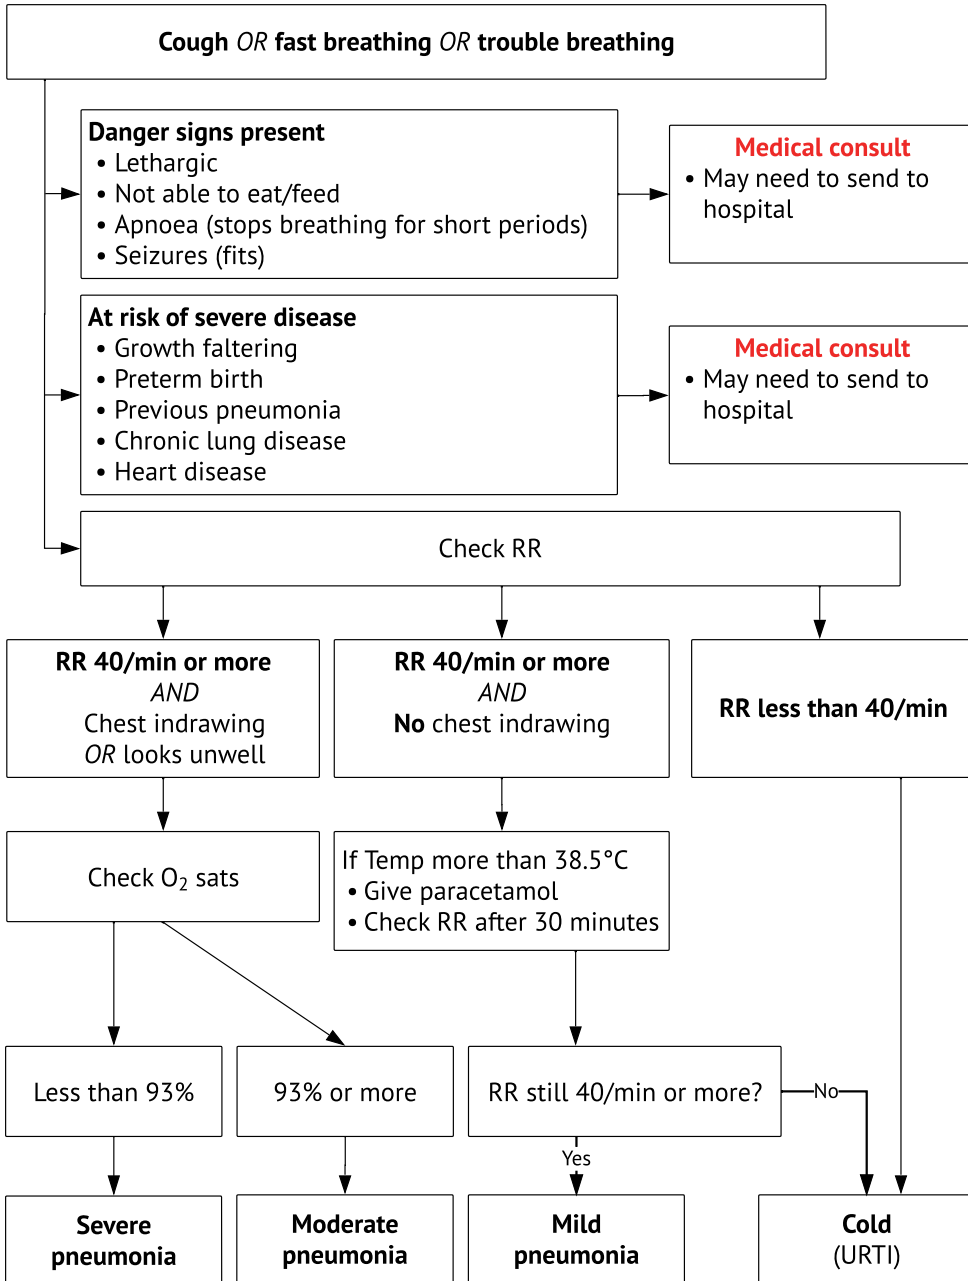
Cough OR fast breathing OR trouble breathing

Danger signs present
• Lethargic
• Not able to eat/feed
• Apnoea (stops breathing for short periods)
• Seizures (fits)

Medical consult
• May need to send to hospital

At risk of severe disease
• Growth faltering
• Preterm birth
• Previous pneumonia
• Chronic lung disease
• Heart disease

Medical consult
• May need to send to hospital

Check RR

RR 40/min or more
AND
Chest indrawing
OR looks unwell

RR 40/min or more
AND
No chest indrawing

RR less than 40/min

Check $O_2$ sats

If Temp more than 38.5°C
• Give paracetamol
• Check RR after 30 minutes

Less than 93%

93% or more

RR still 40/min or more?

No

Yes

Severe pneumonia

Moderate pneumonia

Mild pneumonia

Cold (URTI)